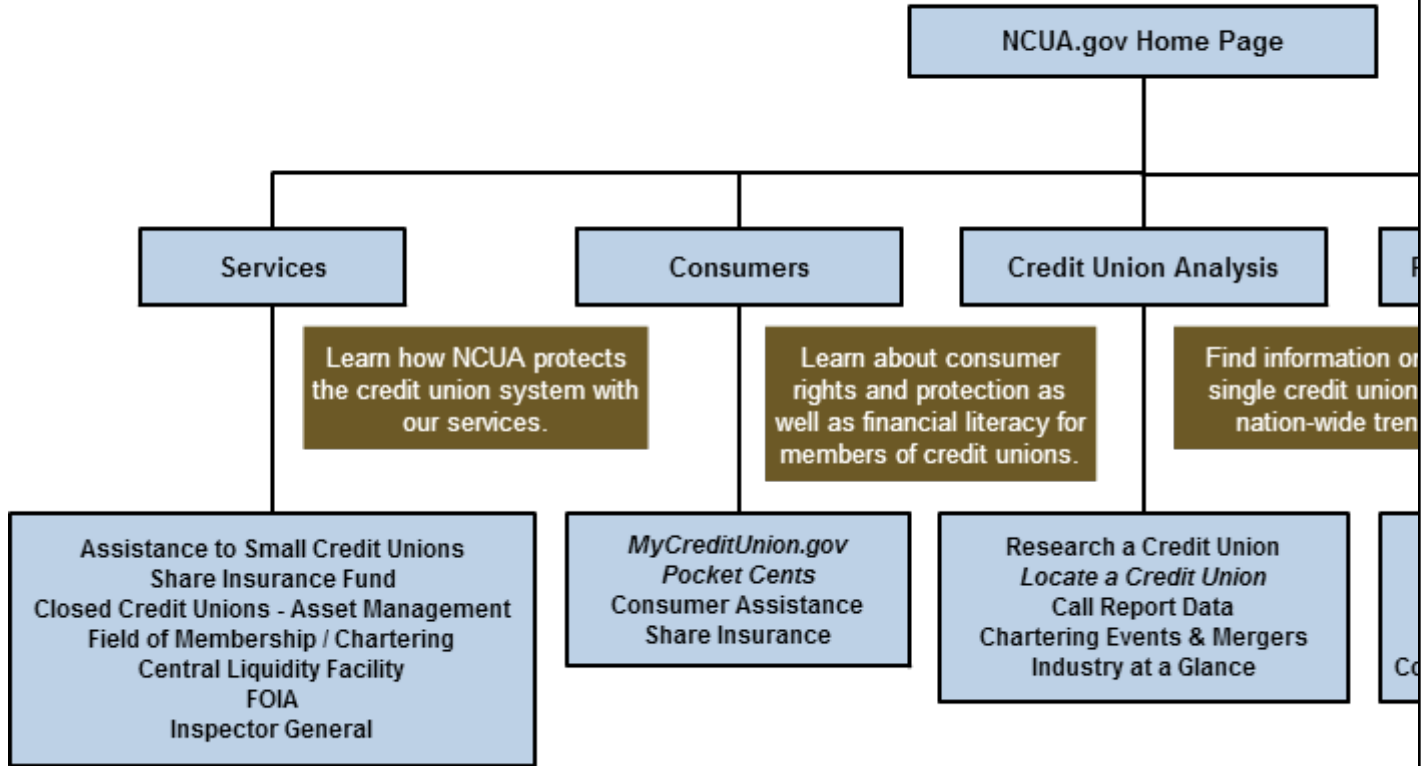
NCUA.gov Home Page

Services

Consumers

Credit Union Analysis

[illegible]

Learn how NCUA protects the credit union system with our services.

Learn about consumer rights and protection as well as financial literacy for members of credit unions.

Find information o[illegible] single credit union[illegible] nation-wide tren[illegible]

Assistance to Small Credit Unions
Share Insurance Fund
Closed Credit Unions - Asset Management
Field of Membership / Chartering
Central Liquidity Facility
FOIA
Inspector General

MyCreditUnion.gov
Pocket Cents
Consumer Assistance
Share Insurance

Research a Credit Union
Locate a Credit Union
Call Report Data
Chartering Events & Mergers
Industry at a Glance

C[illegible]